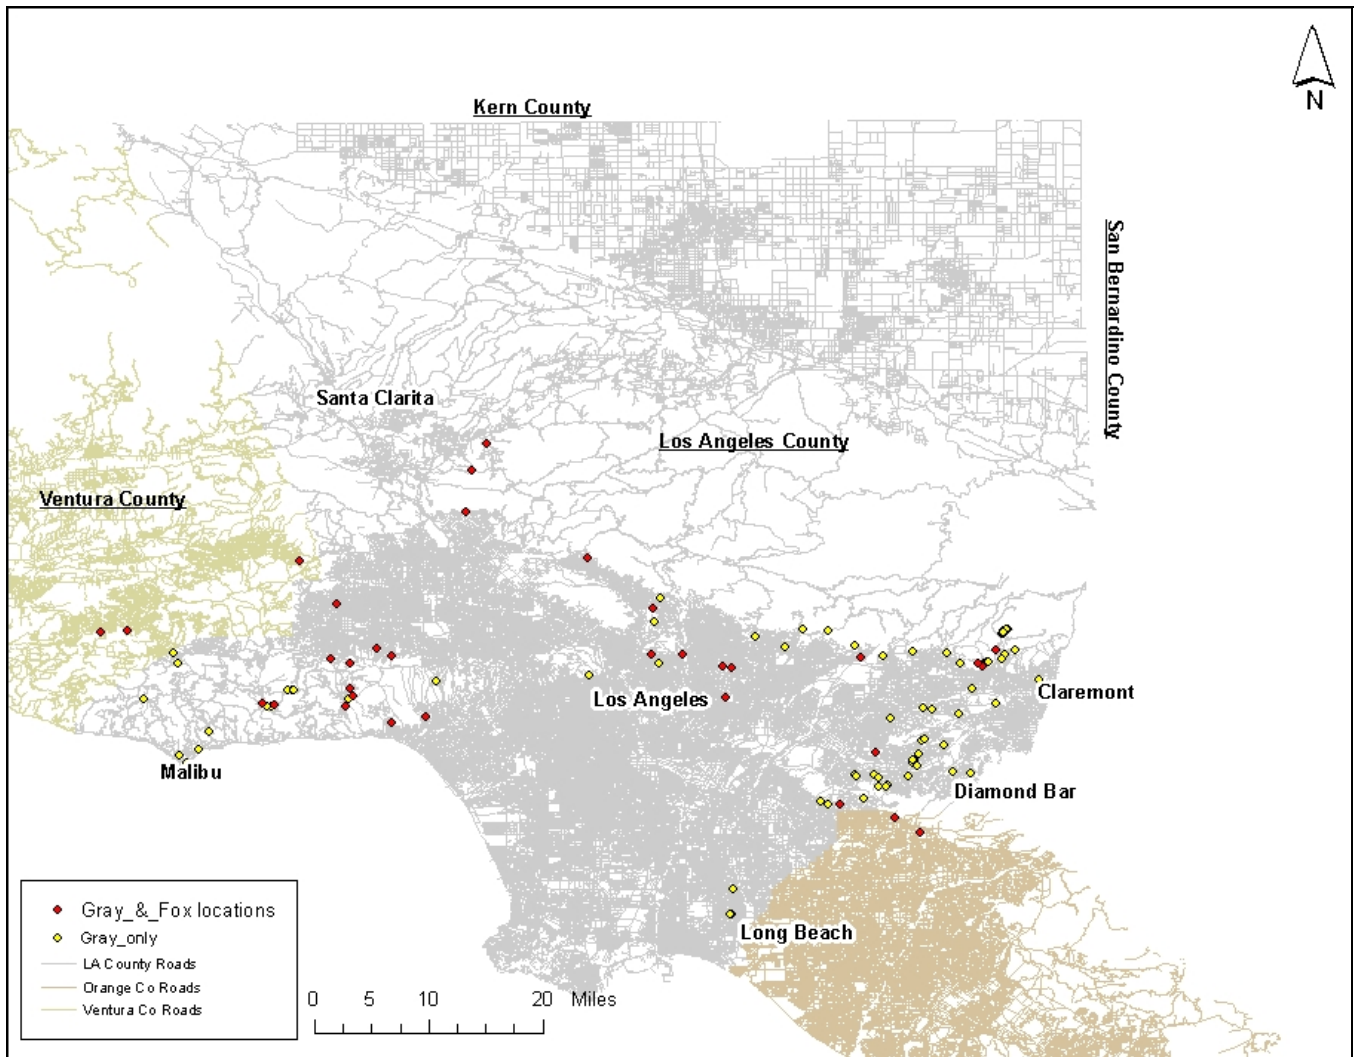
N

Kern County

San Bernardino County

Santa Clarita

Los Angeles County

Ventura County

Los Angeles

Claremont

Malibu

Diamond Bar

Long Beach

Gray_&_Fox locations
Gray_only
LA County Roads
Orange Co Roads
Ventura Co Roads

0 5 10 20 Miles